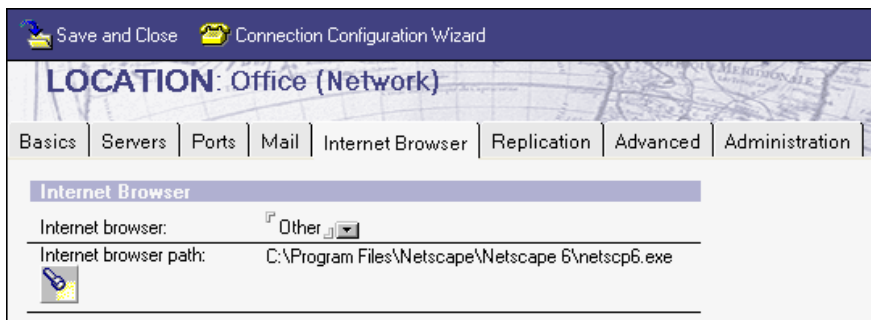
Save and Close Connection Configuration Wizard

LOCATION: Office (Network)

Basics | Servers | Ports | Mail | Internet Browser | Replication | Advanced | Administration

Internet Browser

Internet browser: Other

Internet browser path: C:\Program Files\Netscape\Netscape 6\netscp6.exe